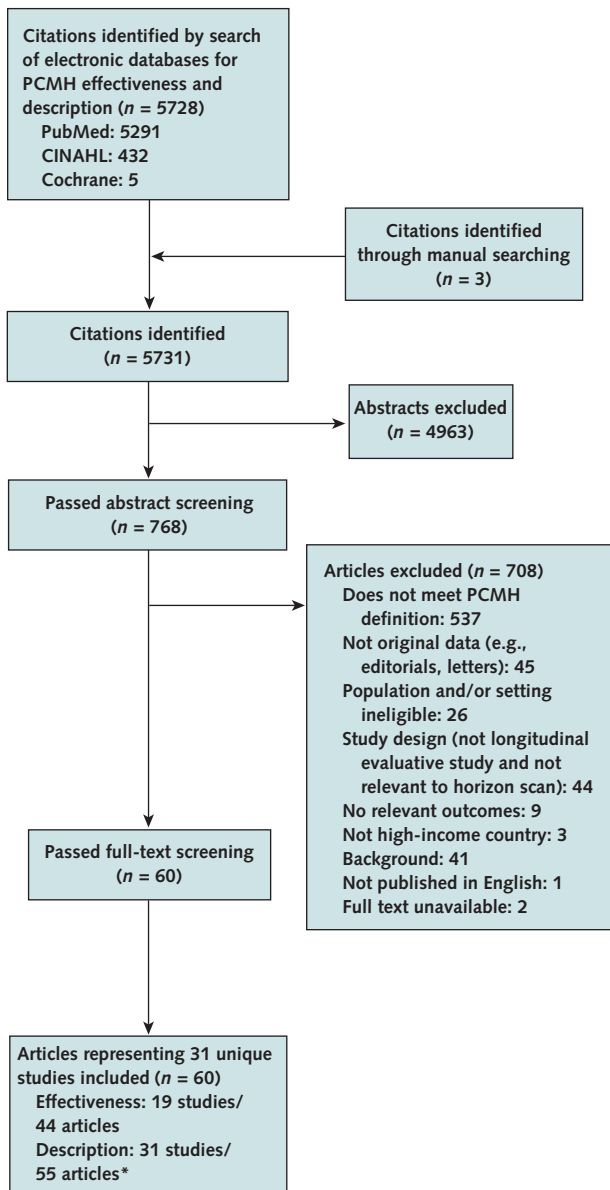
Citations identified by search of electronic databases for PCMH effectiveness and description ($n$ = 5728)
PubMed: 5291
CINAHL: 432
Cochrane: 5

Citations identified through manual searching ($n$ = 3)

Citations identified ($n$ = 5731)

Abstracts excluded ($n$ = 4963)

Passed abstract screening ($n$ = 768)

Articles excluded ($n$ = 708)
Does not meet PCMH definition: 537
Not original data (e.g., editorials, letters): 45
Population and/or setting ineligible: 26
Study design (not longitudinal evaluative study and not relevant to horizon scan): 44
No relevant outcomes: 9
Not high-income country: 3
Background: 41
Not published in English: 1
Full text unavailable: 2

Passed full-text screening ($n$ = 60)

Articles representing 31 unique studies included ($n$ = 60)
Effectiveness: 19 studies/ 44 articles
Description: 31 studies/ 55 articles*